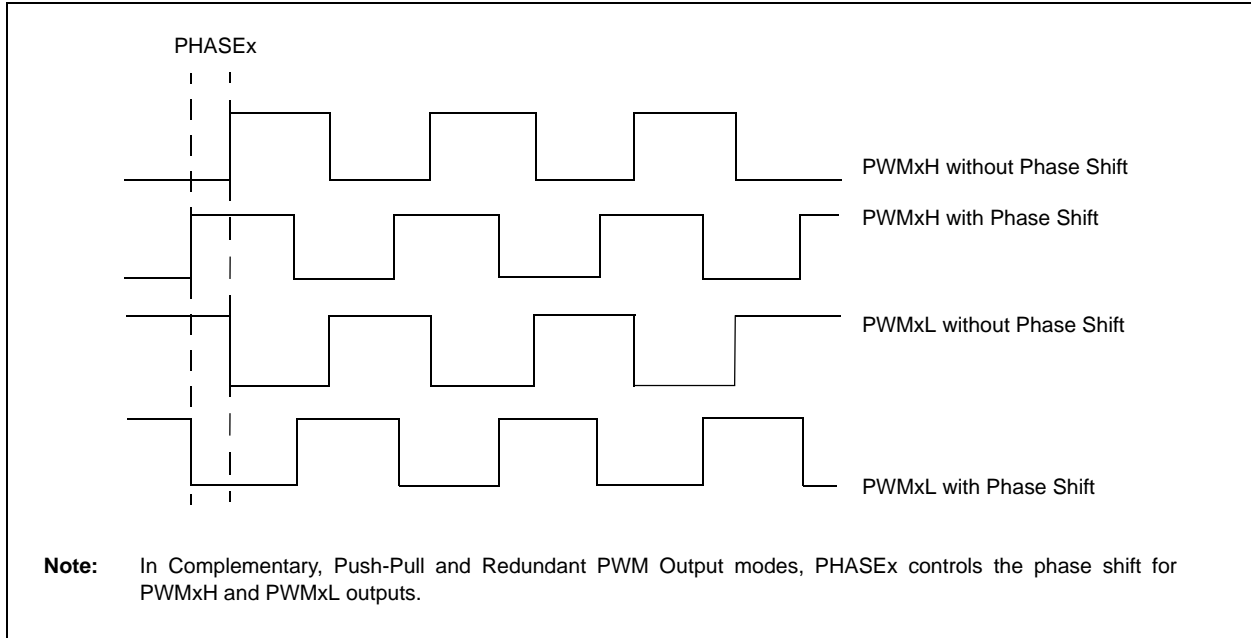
PHASEx

PWMxH without Phase Shift

PWMxH with Phase Shift

PWMxL without Phase Shift

PWMxL with Phase Shift

**Note:** In Complementary, Push-Pull and Redundant PWM Output modes, PHASEx controls the phase shift for PWMxH and PWMxL outputs.